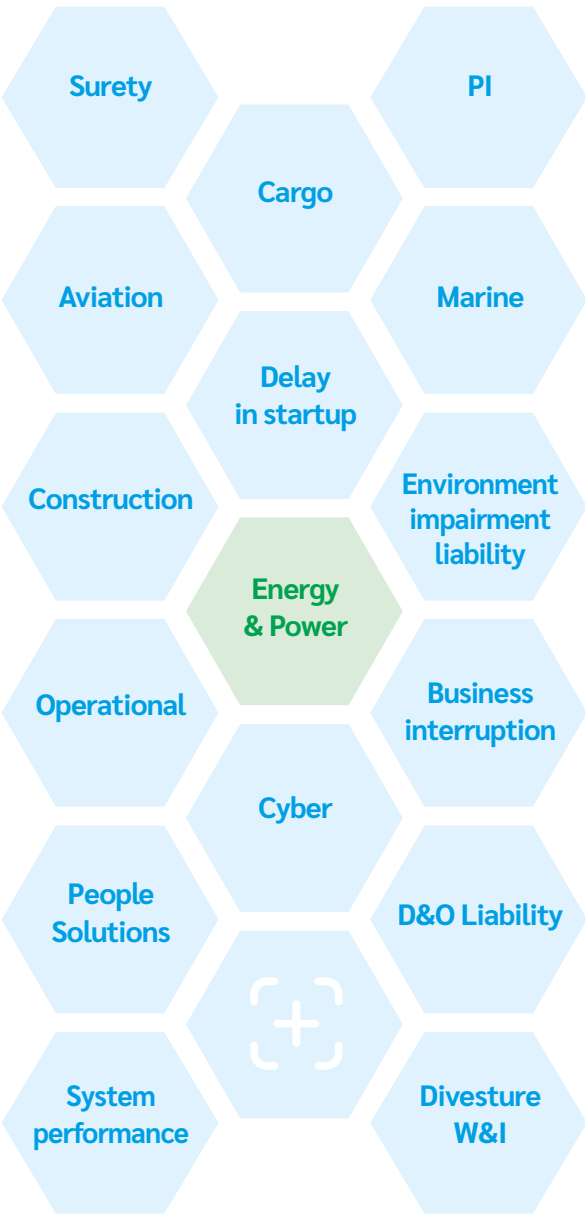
Surety

PI

Cargo

Aviation

Marine

Delay in startup

Construction

Environment impairment liability

Energy & Power

Operational

Business interruption

Cyber

People Solutions

D&O Liability

System performance

Divesture W&I